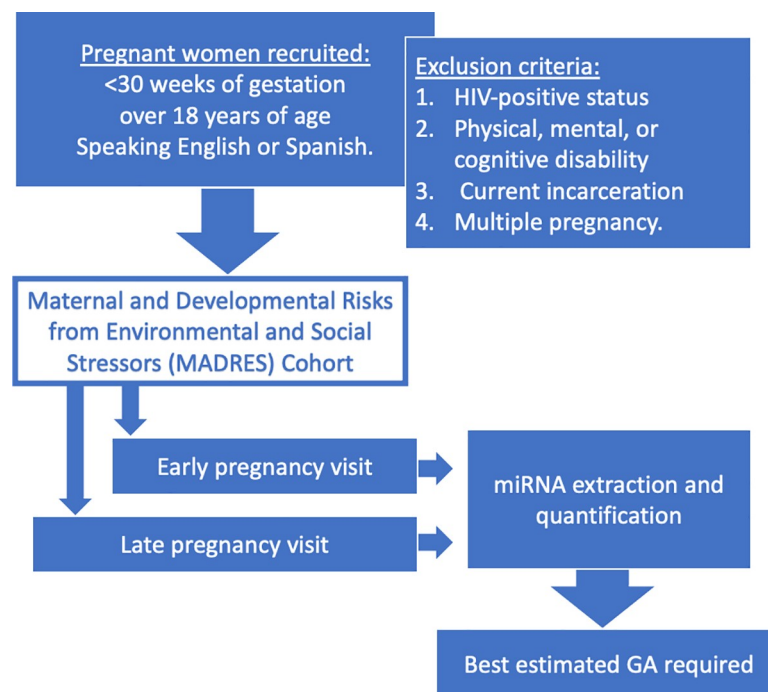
Pregnant women recruited:
<30 weeks of gestation
over 18 years of age
Speaking English or Spanish.

Exclusion criteria:
1. HIV-positive status
2. Physical, mental, or cognitive disability
3. Current incarceration
4. Multiple pregnancy.

Maternal and Developmental Risks from Environmental and Social Stressors (MADRES) Cohort

Early pregnancy visit

Late pregnancy visit

miRNA extraction and quantification

Best estimated GA required